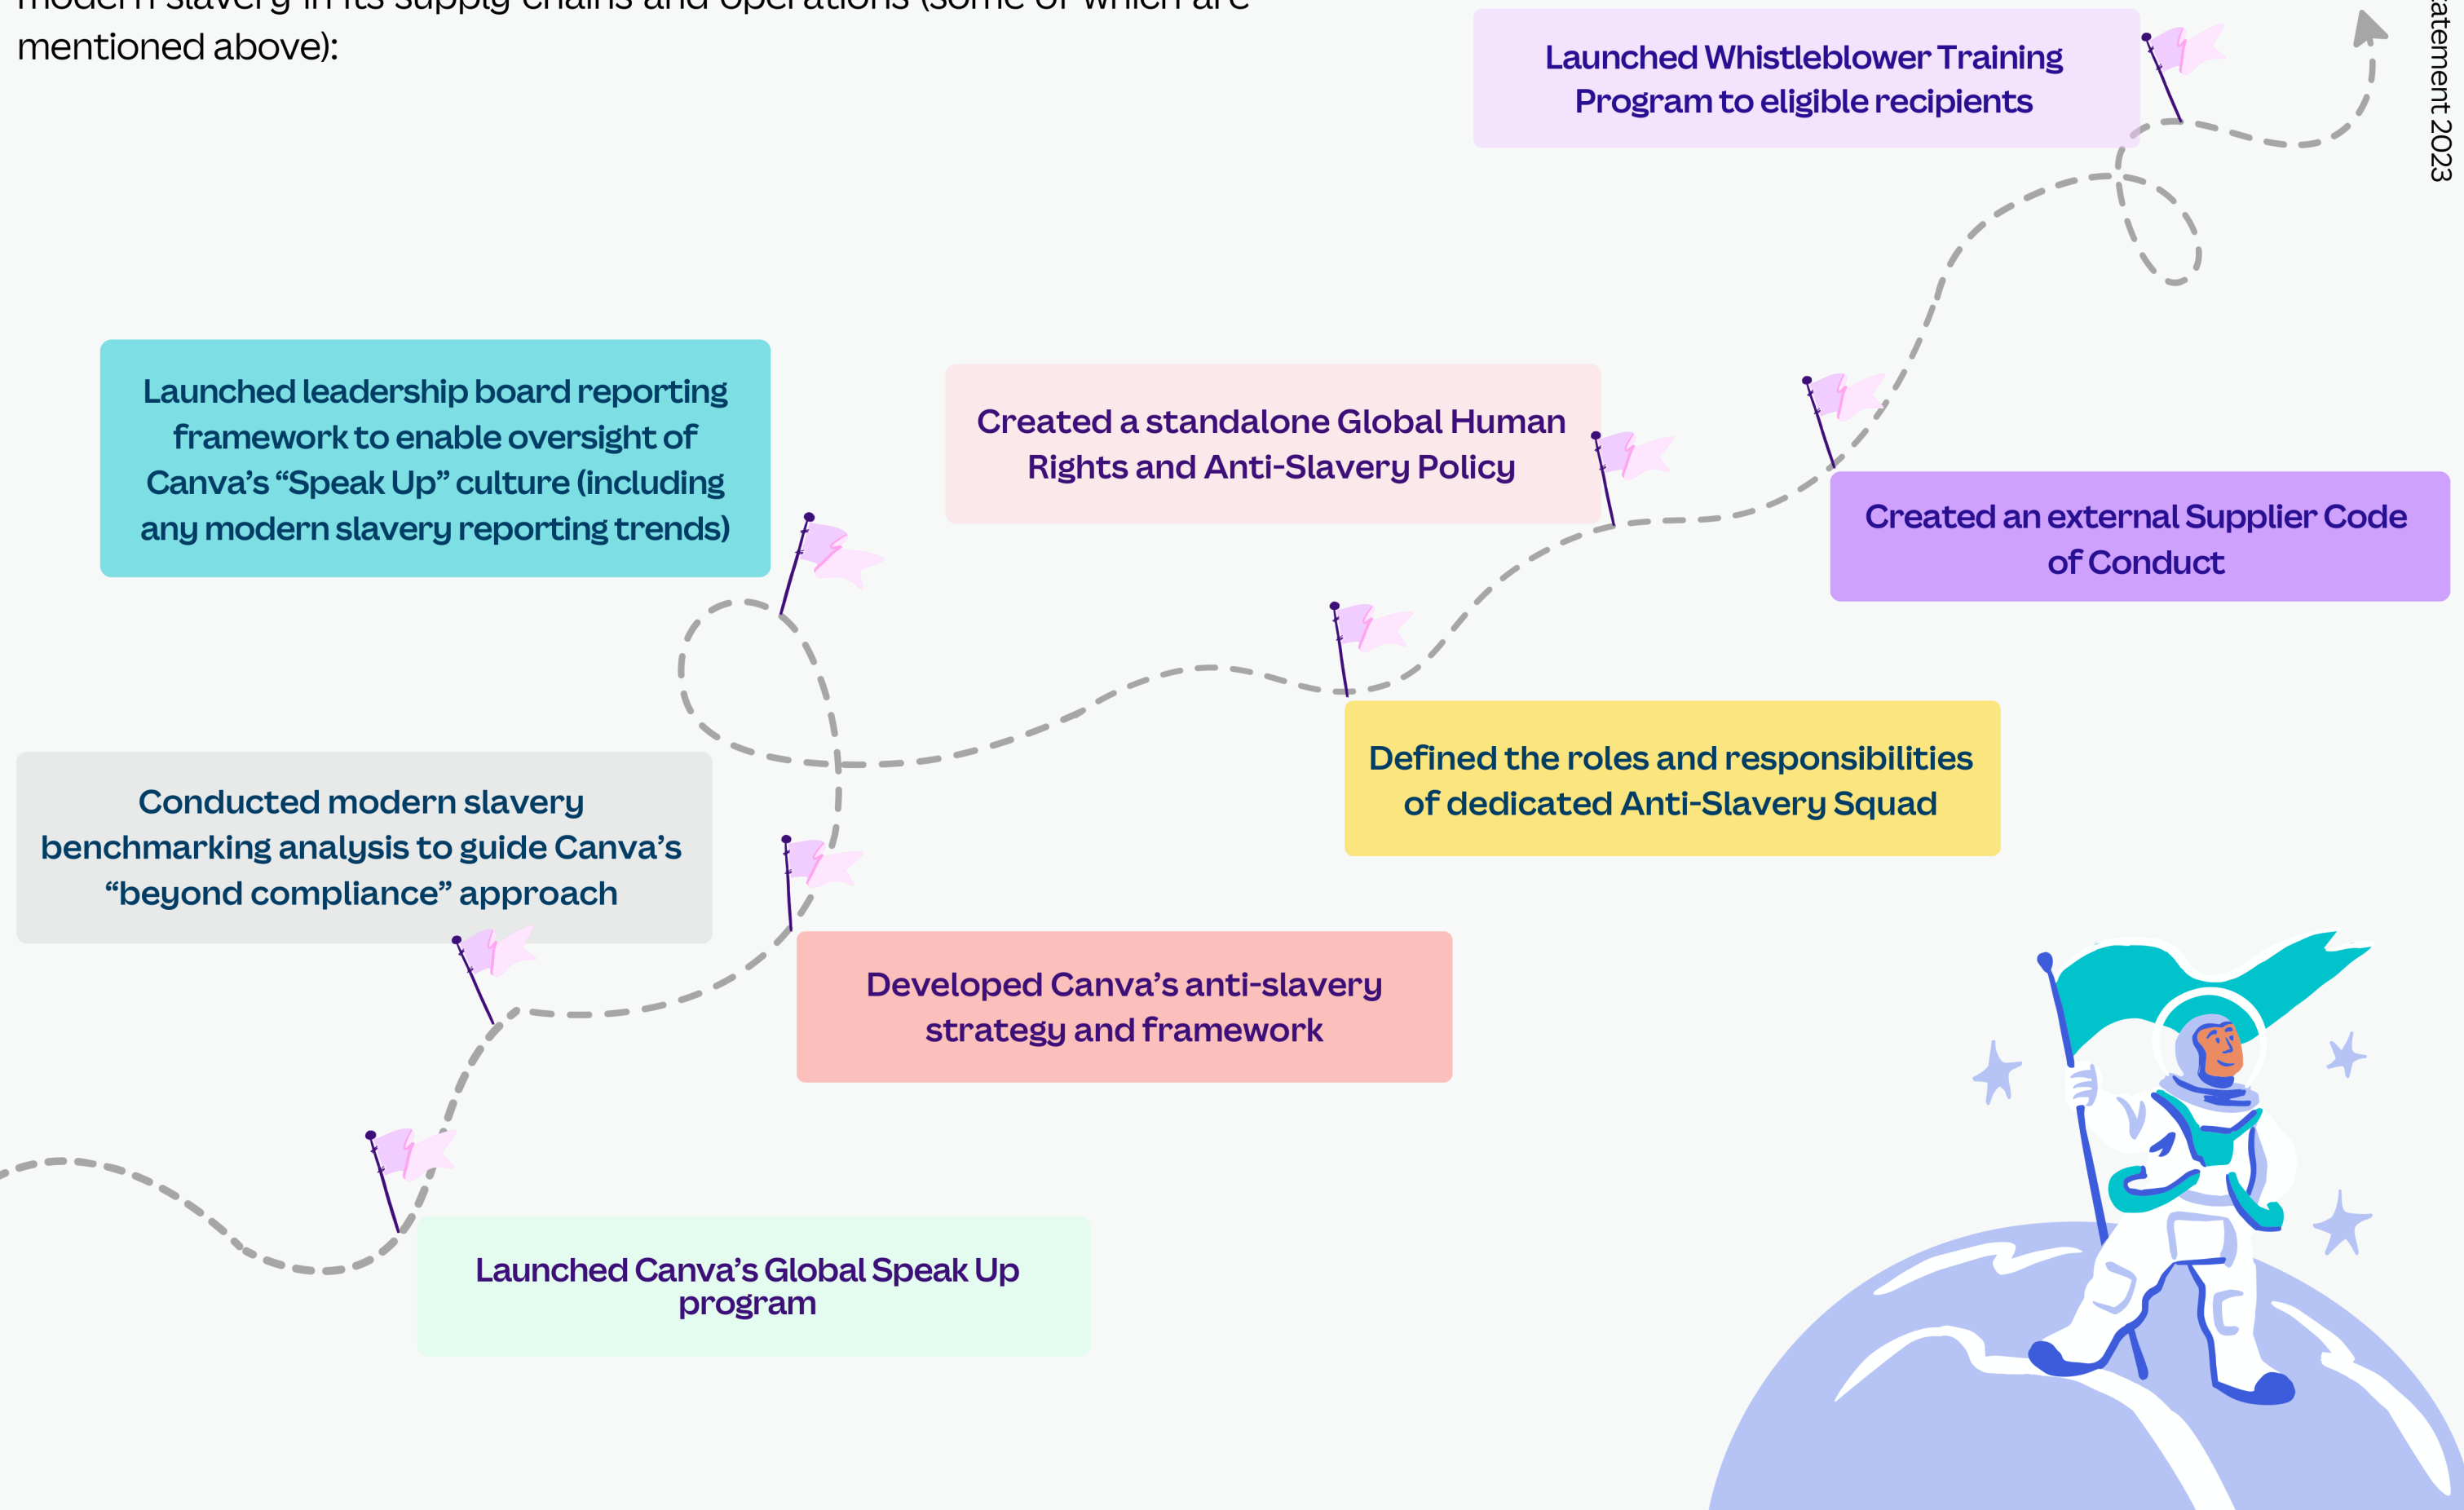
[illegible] mentioned above):

Launched Whistleblower Training Program to eligible recipients

atement 2023

Launched leadership board reporting framework to enable oversight of Canva's "Speak Up" culture (including any modern slavery reporting trends)

Created a standalone Global Human Rights and Anti-Slavery Policy

Created an external Supplier Code of Conduct

Defined the roles and responsibilities of dedicated Anti-Slavery Squad

Conducted modern slavery benchmarking analysis to guide Canva's "beyond compliance" approach

Developed Canva's anti-slavery strategy and framework

Launched Canva's Global Speak Up program